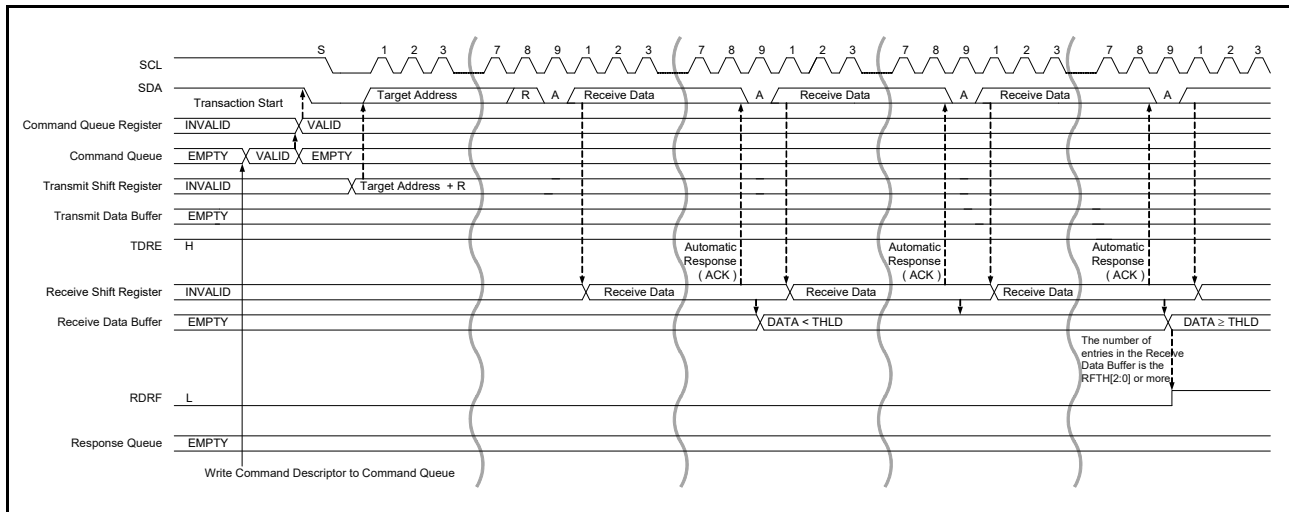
SCL
S 1 2 3 7 8 9 1 2 3 7 8 9 1 2 3 7 8 9 1 2 3 7 8 9 1 2 3

SDA
Transaction Start
Target Address
R A
Receive Data
A
Receive Data
A
Receive Data
A

Command Queue Register
INVALID
VALID

Command Queue
EMPTY
VALID
EMPTY

Transmit Shift Register
INVALID
Target Address + R

Transmit Data Buffer
EMPTY

TDRE
H
Automatic Response ( ACK )
Automatic Response ( ACK )
Automatic Response ( ACK )

Receive Shift Register
INVALID
Receive Data
Receive Data
Receive Data

Receive Data Buffer
EMPTY
DATA < THLD
DATA ≥ THLD

The number of entries in the Receive Data Buffer is the RFTH[2:0] or more

RDRF
L

Response Queue
EMPTY

Write Command Descriptor to Command Queue